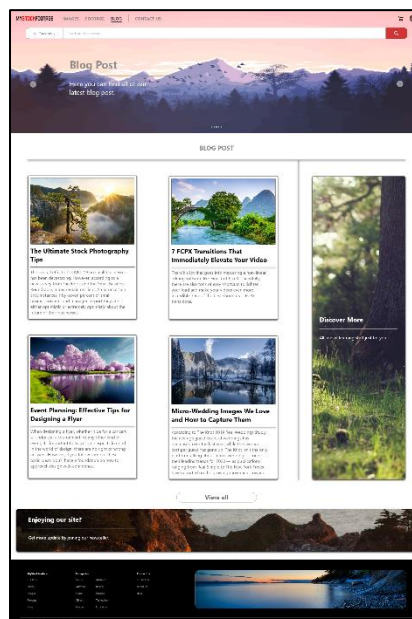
MYSTOCKFOOTAGE IMAGES FOOTAGE BLOG CONTACT US

Blog Post

Here you can find all of our latest blog post

BLOG POST

The Ultimate Stock Photography Tips

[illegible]

7 FCPX Transitions That Immediately Elevate Your Video

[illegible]

Discover More

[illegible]

Event Planning: Effective Tips for Designing a Flyer

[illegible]

Micro-Wedding Images We Love and How to Capture Them

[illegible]

View all

Enjoying our site?

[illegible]

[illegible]